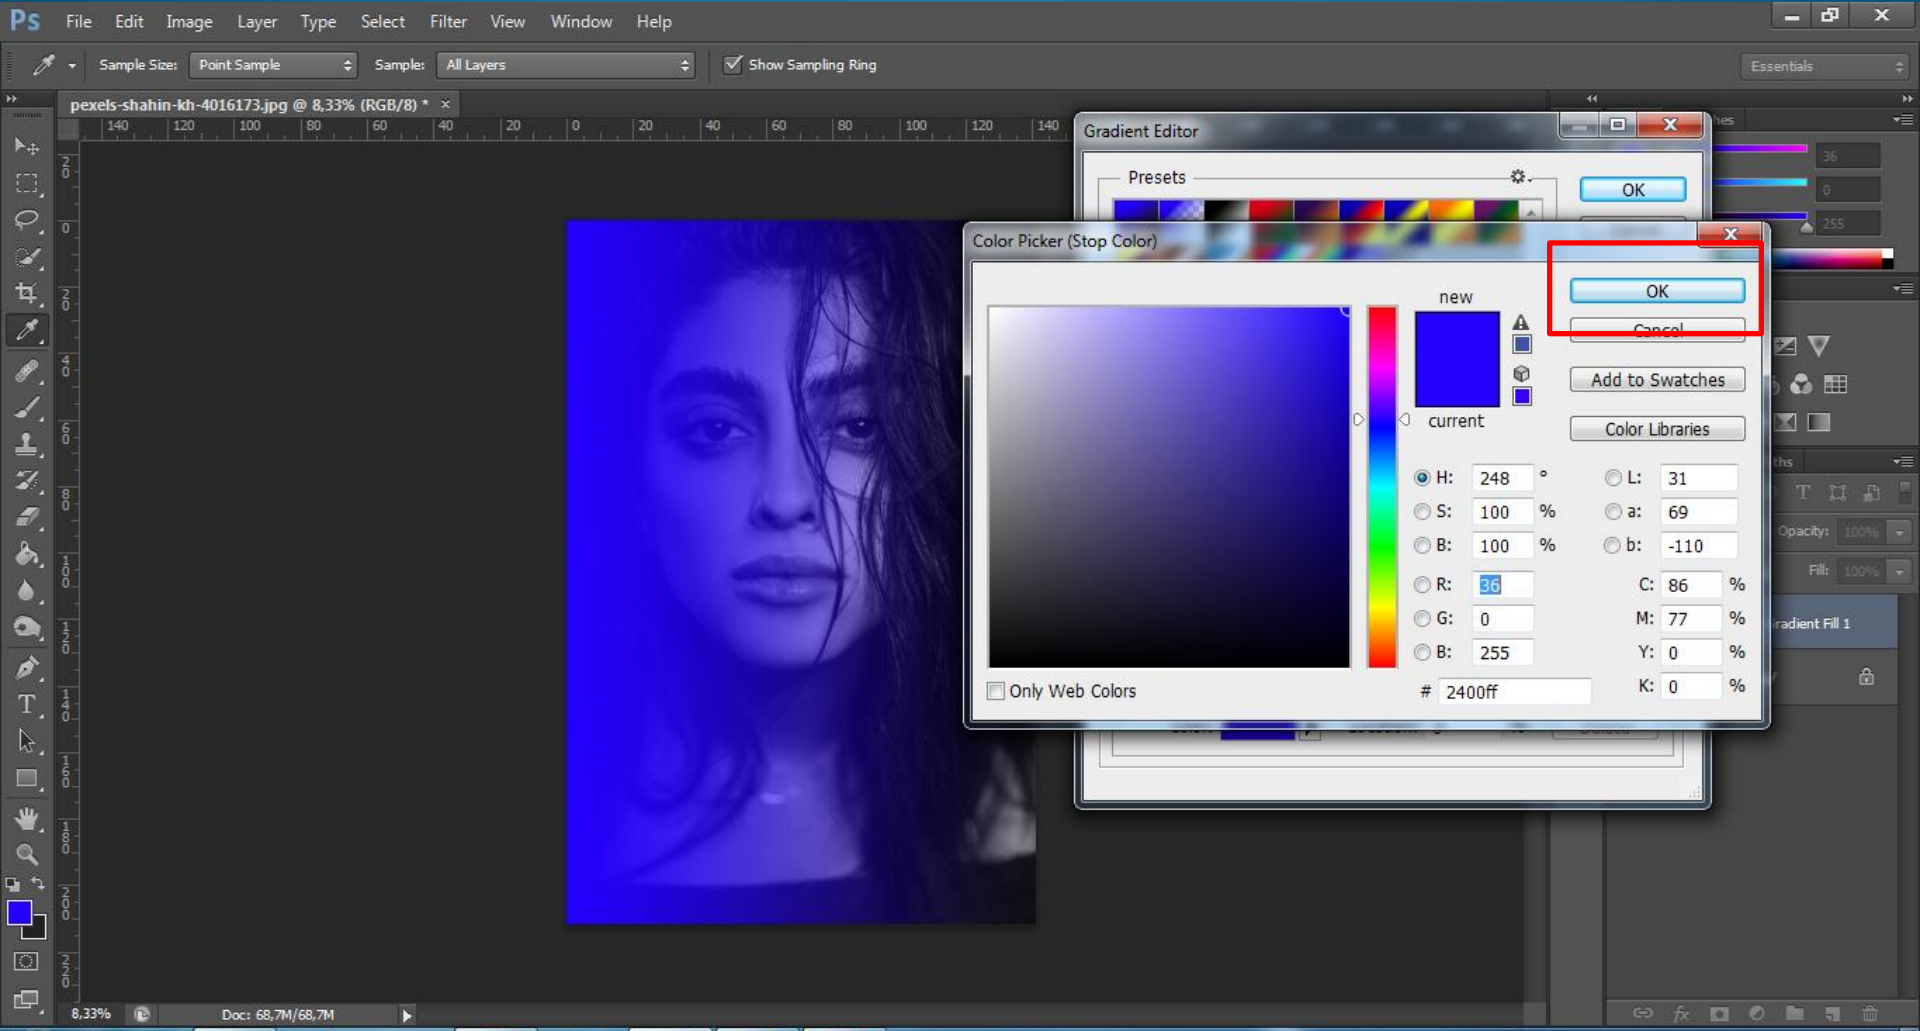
Ps File Edit Image Layer Type Select Filter View Window Help

Sample Size: Point Sample Sample: All Layers Show Sampling Ring

Essentials

pexels-shahin-kh-4016173.jpg @ 8,33% (RGB/8) * ×

140 120 100 80 60 40 20 0 20 40 60 80 100 120 140

Gradient Editor

Presets

OK

Color Picker (Stop Color)

new

current

OK

Cancel

Add to Swatches

Color Libraries

H: 248 °

S: 100 %

B: 100 %

R: 36

G: 0

B: 255

L: 31

a: 69

b: -110

C: 86 %

M: 77 %

Y: 0 %

K: 0 %

Only Web Colors

# 2400ff

36

0

255

Opacity: 100%

Fill: 100%

radient Fill 1

8,33%

Doc: 68,7M/68,7M